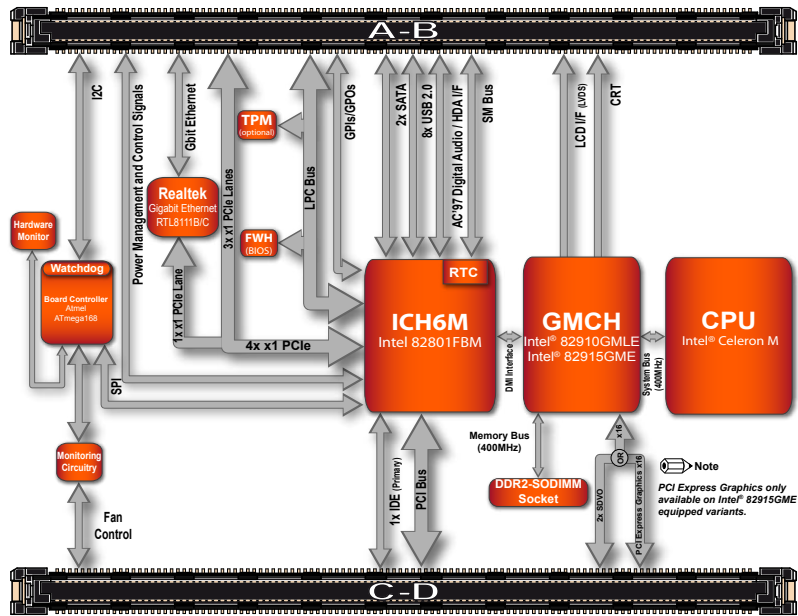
A-B

I2C

Power Management and Control Signals

Gbit Ethernet

3x x1 PCIe Lanes

LPC Bus

GPIs/GPOs

2x SATA

8x USB 2.0

AC'97 Digital Audio / HDA I/F

SM Bus

LCD I/F (LVDS)

CRT

TPM (optional)

Realtek Gigabit Ethernet RTL8111B/C

FWH (BIOS)

Hardware Monitor

Watchdog

Board Controller Atmel ATmega168

1x x1 PCIe Lane

4x x1 PCIe

SPI

RTC

ICH6M Intel 82801FBM

DMI Interface

GMCH Intel® 82910GMLE Intel® 82915GME

System Bus (400MHz)

CPU Intel® Celeron M

Memory Bus (400MHz)

DDR2-SODIMM Socket

Monitoring Circuitry

Fan Control

1x IDE (Primary)

PCI Bus

2x SDVO

OR

x16

PCI Express Graphics x16

Note

PCI Express Graphics only available on Intel® 82915GME equipped variants.

C-D